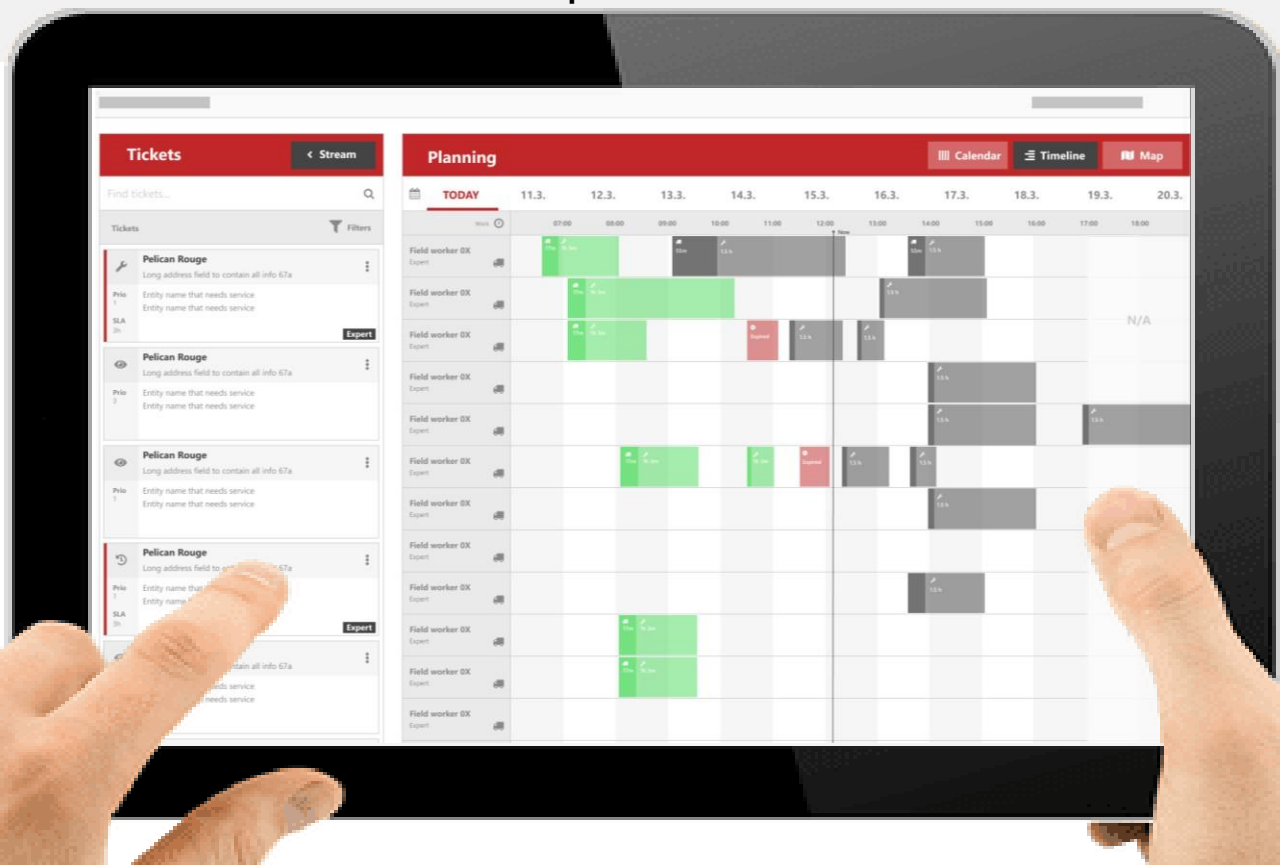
Tickets

< Stream

Find tickets...

Tickets

Filters

Pelican Rouge
Long address field to contain all info 67a
Prio
1
Entity name that needs service
Entity name that needs service
SLA
3h
Expert

Pelican Rouge
Long address field to contain all info 67a
Prio
2
Entity name that needs service
Entity name that needs service

Pelican Rouge
Long address field to contain all info 67a
Prio
1
Entity name that needs service
Entity name that needs service

Pelican Rouge
Long address field to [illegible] 67a
Prio
1
Entity name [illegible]
Entity name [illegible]
SLA
3h
Expert

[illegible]ain all info 67a
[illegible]eds service
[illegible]eds service

Planning

Calendar

Timeline

Map

TODAY

11.3.

12.3.

13.3.

14.3.

15.3.

16.3.

17.3.

18.3.

19.3.

20.3.

07:00

08:00

09:00

10:00

11:00

12:00

13:00

14:00

15:00

16:00

17:00

18:00

Field worker 0X
Expert

Field worker 0X
Expert

Field worker 0X
Expert

Field worker 0X
Expert

Field worker 0X
Expert

Field worker 0X
Expert

Field worker 0X
Expert

Field worker 0X
Expert

Field worker 0X
Expert

Field worker 0X
Expert

Field worker 0X
Expert

Field worker 0X
Expert

N/A

Expired

Expired